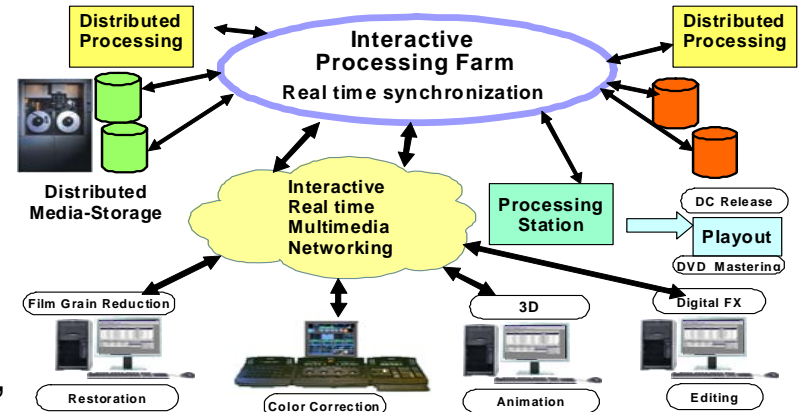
Distributed Processing

Interactive Processing Farm
Real time synchronization

Distributed Processing

Distributed Media-Storage

Interactive Real time Multimedia Networking

Processing Station

DC Release

Playout

DVD Mastering

Film Grain Reduction

3D

Digital FX

Restoration

Color Correction

Animation

Editing